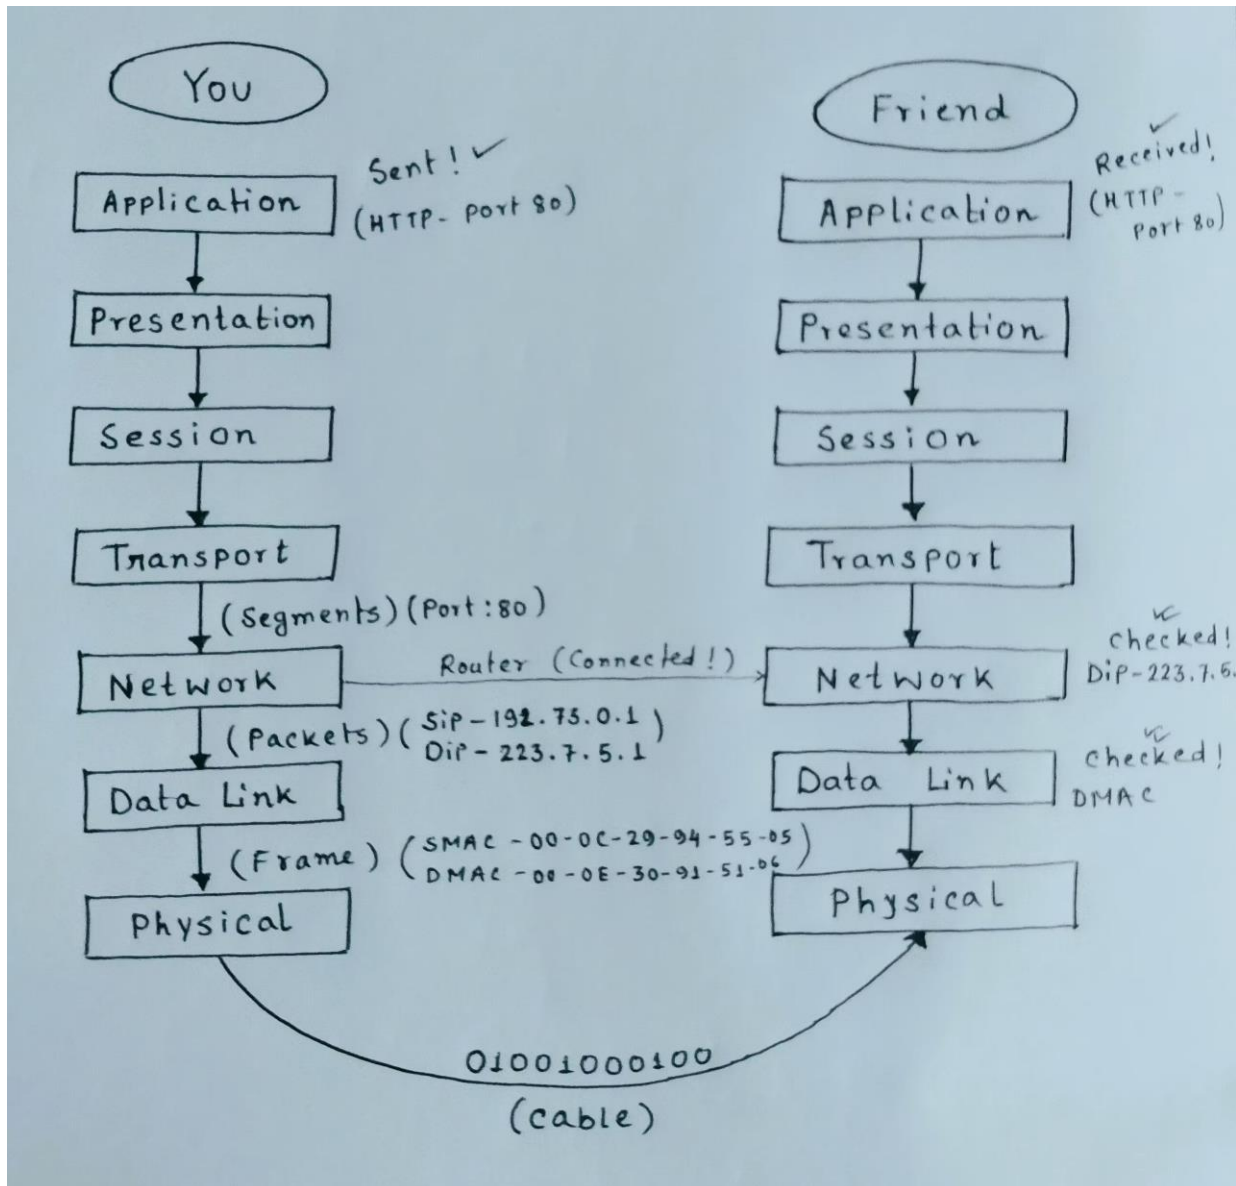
You

Friend

Sent!

Application

(HTTP- Port 80)

Received! (HTTP - Port 80)

Application

Presentation

Presentation

Session

Session

Transport

Transport

(Segments) (Port:80)

Network

Router (Connected!)

Network

Checked! Dip-223.7.5.

(Packets) (Sip - 192.75.0.1 Dip - 223.7.5.1)

Data Link

Checked! DMAC

Data Link

(Frame) (SMAC - 00-0C-29-94-55-05 DMAC - 00-0E-30-91-51-06)

Physical

Physical

01001000100

(cable)